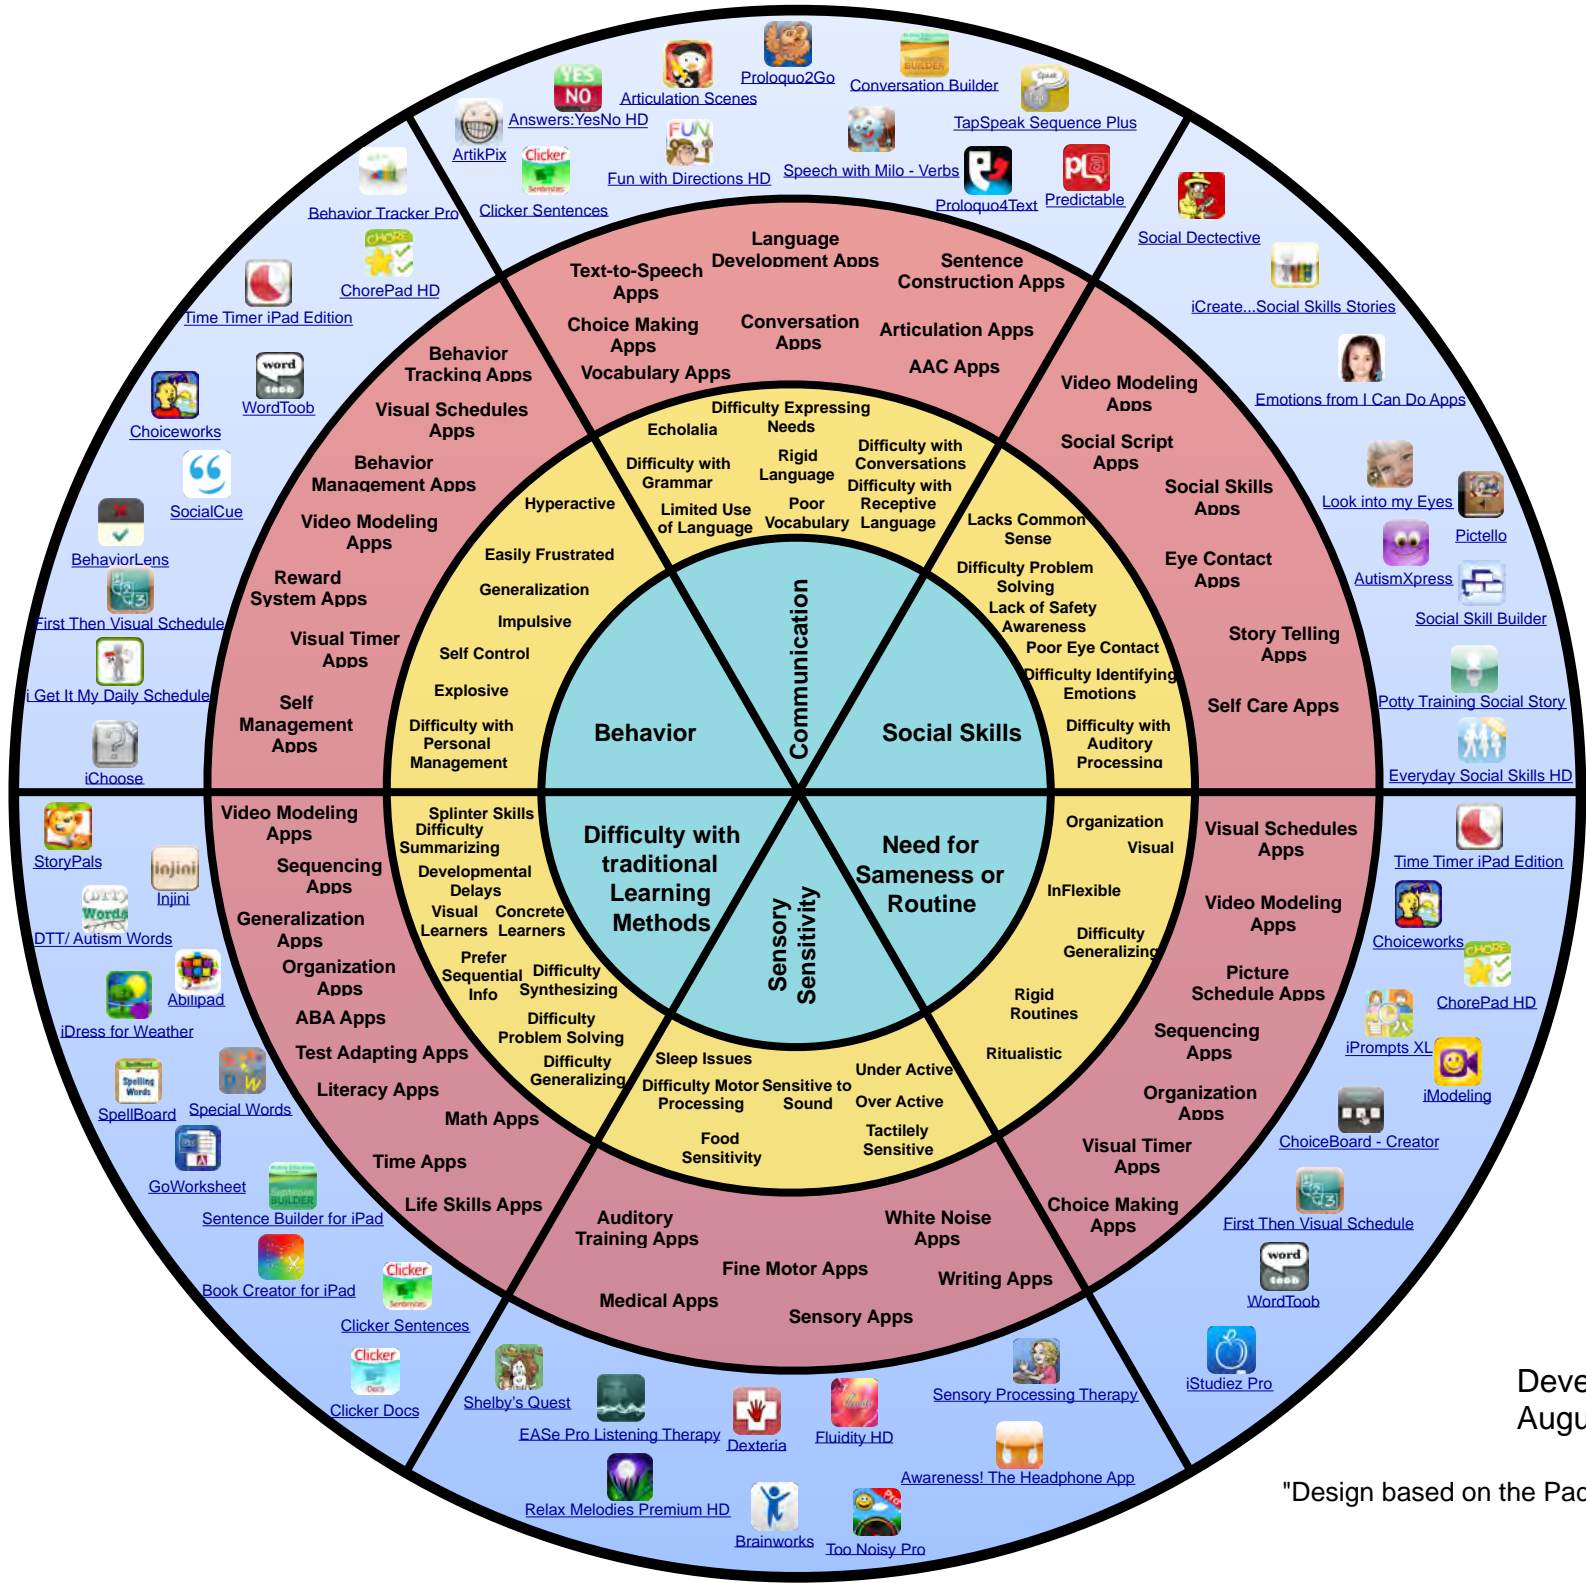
Behavior

Communication

Social Skills

Difficulty with traditional Learning Methods

Sensory Sensitivity

Need for Sameness or Routine

Hyperactive
Easily Frustrated
Generalization
Impulsive
Self Control
Explosive
Difficulty with Personal Management

Difficulty Expressing Needs
Echolalia
Difficulty with Grammar
Rigid Language
Difficulty with Conversations
Difficulty with Receptive Language
Limited Use of Language
Poor Vocabulary

Lacks Common Sense
Difficulty Problem Solving
Lack of Safety Awareness
Poor Eye Contact
Difficulty Identifying Emotions
Difficulty with Auditory Processing

Organization
Visual
InFlexible
Difficulty Generalizing
Rigid Routines
Ritualistic

Sleep Issues
Under Active
Difficulty Motor Processing
Sensitive to Sound
Over Active
Food Sensitivity
Tactilely Sensitive

Splinter Skills
Difficulty Summarizing
Developmental Delays
Visual Learners
Concrete Learners
Prefer Sequential Info
Difficulty Synthesizing
Difficulty Problem Solving
Difficulty Generalizing

Behavior Tracking Apps
Visual Schedules Apps
Behavior Management Apps
Video Modeling Apps
Reward System Apps
Visual Timer Apps
Self Management Apps

Language Development Apps
Text-to-Speech Apps
Sentence Construction Apps
Choice Making Apps
Conversation Apps
Articulation Apps
Vocabulary Apps
AAC Apps

Video Modeling Apps
Social Script Apps
Social Skills Apps
Eye Contact Apps
Story Telling Apps
Self Care Apps

Visual Schedules Apps
Video Modeling Apps
Picture Schedule Apps
Sequencing Apps
Organization Apps
Visual Timer Apps
Choice Making Apps

Auditory Training Apps
White Noise Apps
Fine Motor Apps
Writing Apps
Medical Apps
Sensory Apps

Video Modeling Apps
Sequencing Apps
Generalization Apps
Organization Apps
ABA Apps
Test Adapting Apps
Literacy Apps
Math Apps
Time Apps
Life Skills Apps

YES NO
Answers:YesNo HD
Articulation Scenes
Proloquo2Go
Conversation Builder
TapSpeak Sequence Plus
ArtikPix
Fun with Directions HD
Speech with Milo - Verbs
Proloquo4Text
Predictable
Clicker Sentences
Behavior Tracker Pro
ChorePad HD
Time Timer iPad Edition
WordToob
Choiceworks
SocialCue
BehaviorLens
First Then Visual Schedule
i Get It My Daily Schedule
iChoose

Social Dectective
iCreate...Social Skills Stories
Emotions from I Can Do Apps
Look into my Eyes
Pictello
AutismXpress
Social Skill Builder
Potty Training Social Story
Everyday Social Skills HD

Time Timer iPad Edition
Choiceworks
ChorePad HD
iPrompts XL
iModeling
ChoiceBoard - Creator
First Then Visual Schedule
WordToob
iStudiez Pro

StoryPals
Injini
DTT/ Autism Words
Abilipad
iDress for Weather
SpellBoard
Special Words
GoWorksheet
Sentence Builder for iPad
Book Creator for iPad
Clicker Sentences
Clicker Docs

Shelby's Quest
EASe Pro Listening Therapy
Dexteria
Fluidity HD
Sensory Processing Therapy
Awareness! The Headphone App
Relax Melodies Premium HD
Brainworks
Too Noisy Pro

Deve
Augu

"Design based on the Pad